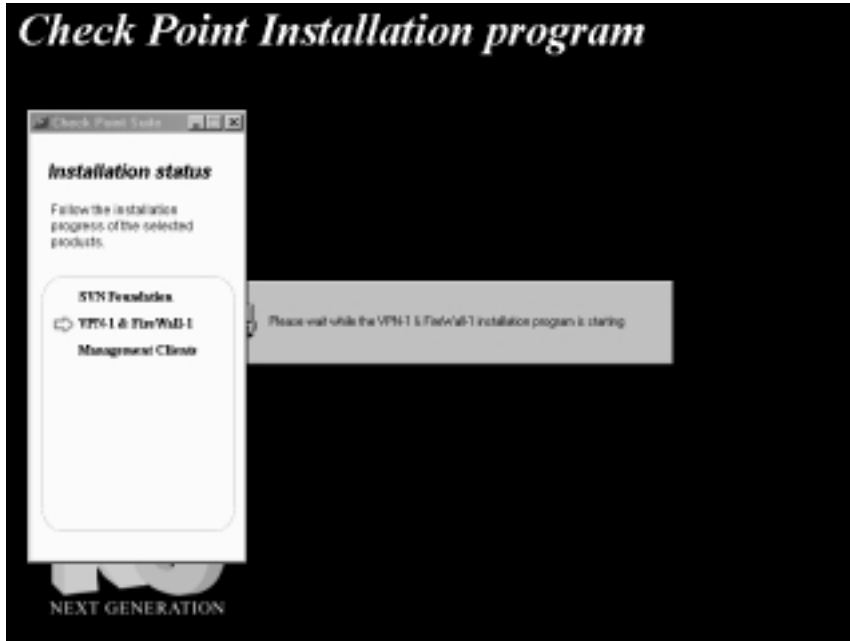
Check Point Installation program

Check Point Suite

Installation status

Follow the installation progress of the selected products.

SVN Foundation

VPN-1 & FireWall-1

Management Clients

Please wait while the VPN-1 & FireWall-1 installation program is starting

NEXT GENERATION